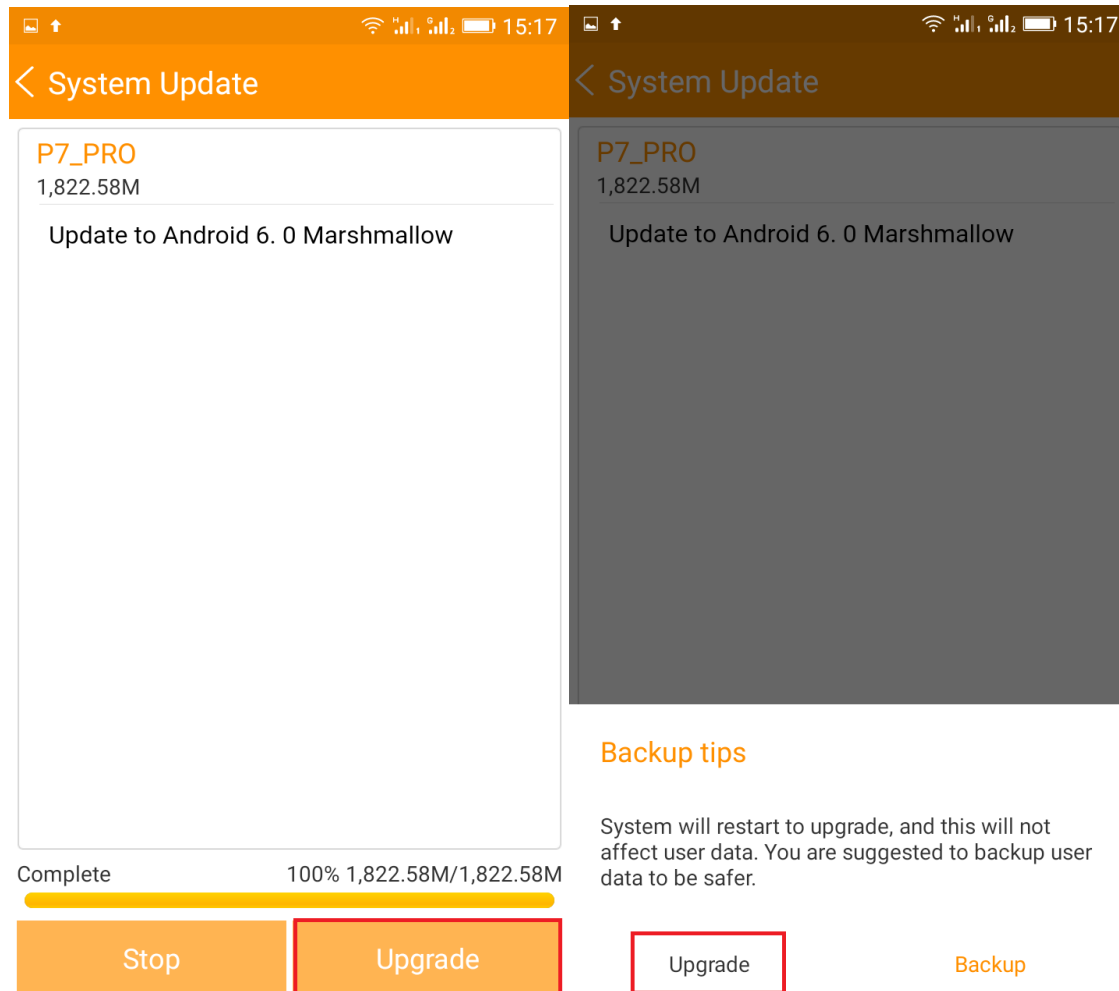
15:17

System Update

P7_PRO
1,822.58M

Update to Android 6. 0 Marshmallow

Complete 100% 1,822.58M/1,822.58M

Stop Upgrade

15:17

System Update

P7_PRO
1,822.58M

Update to Android 6. 0 Marshmallow

Backup tips

System will restart to upgrade, and this will not affect user data. You are suggested to backup user data to be safer.

Upgrade Backup